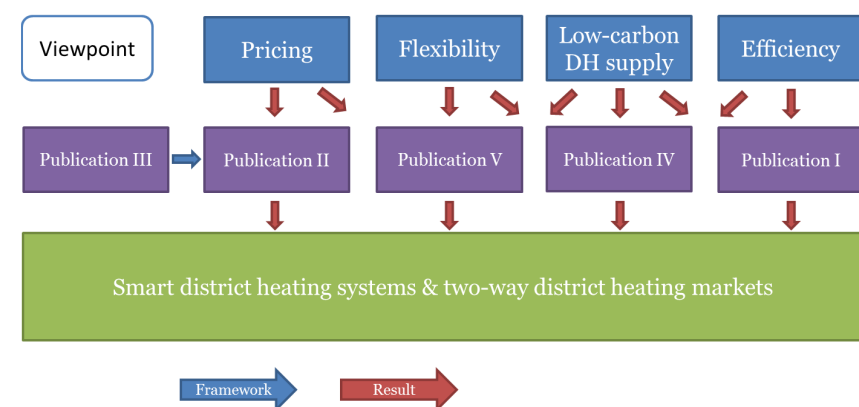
Viewpoint

Pricing

Flexibility

Low-carbon DH supply

Efficiency

Publication III

Publication II

Publication V

Publication IV

Publication I

Smart district heating systems & two-way district heating markets

Framework

Result